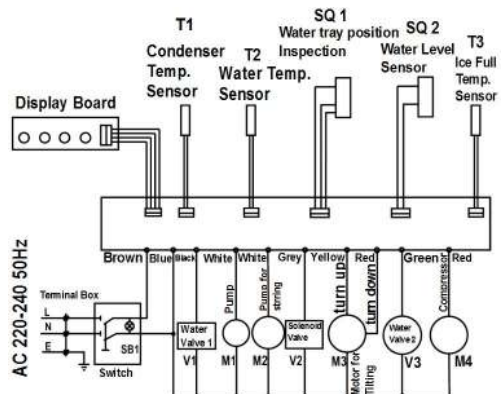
T1
Condenser Temp. Sensor

T2
Water Temp. Sensor

SQ 1
Water tray position Inspection

SQ 2
Water Level Sensor

T3
Ice Full Temp. Sensor

Display Board

Brown Blue Black White White Grey Yellow Red Green Red

AC 220-240 50Hz

Terminal Box
L
N
E
SB1
Switch

Water Valve 1
V1

Pump
M1

Pump for stirring
M2

Solenoid Valve
V2

turn up
turn down
Motor for Tilting
M3

Water Valve 2
V3

Compressor
M4